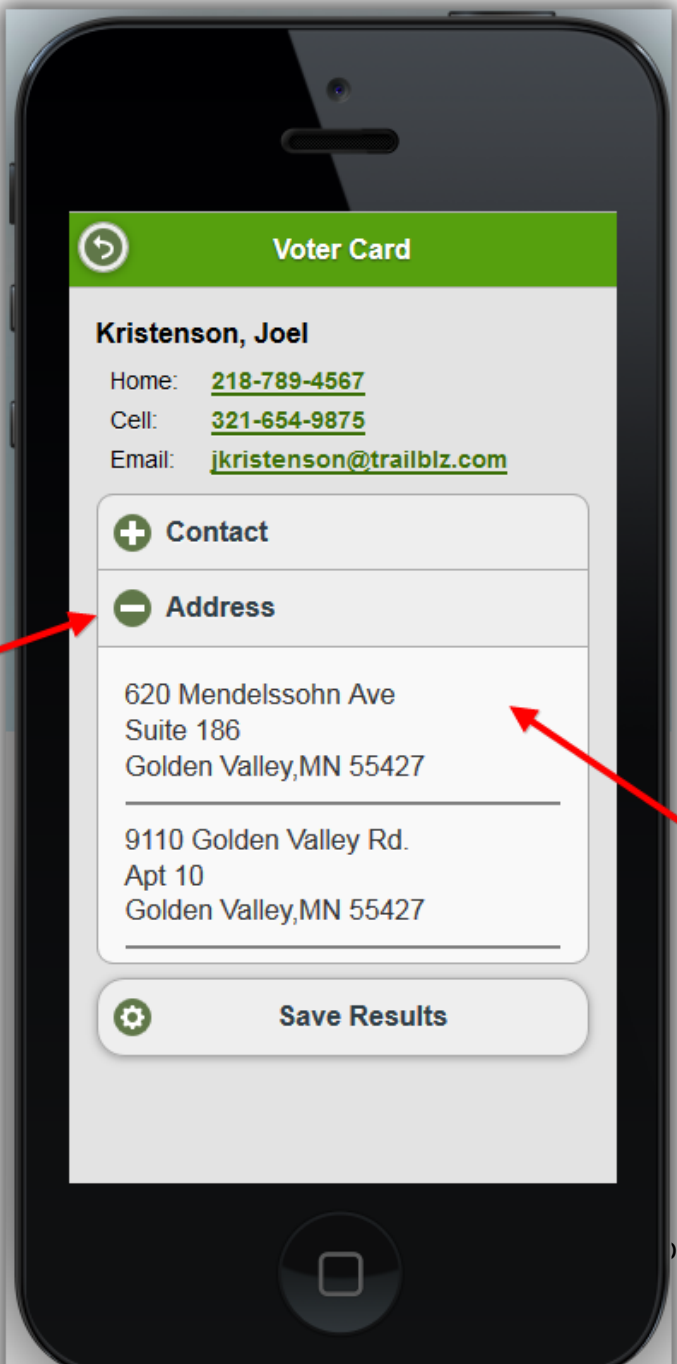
Voter Card

Kristenson, Joel

Home: 218-789-4567
Cell: 321-654-9875
Email: jkristenson@trailblz.com

Contact

Address

620 Mendelssohn Ave
Suite 186
Golden Valley,MN 55427

9110 Golden Valley Rd.
Apt 10
Golden Valley,MN 55427

Save Results